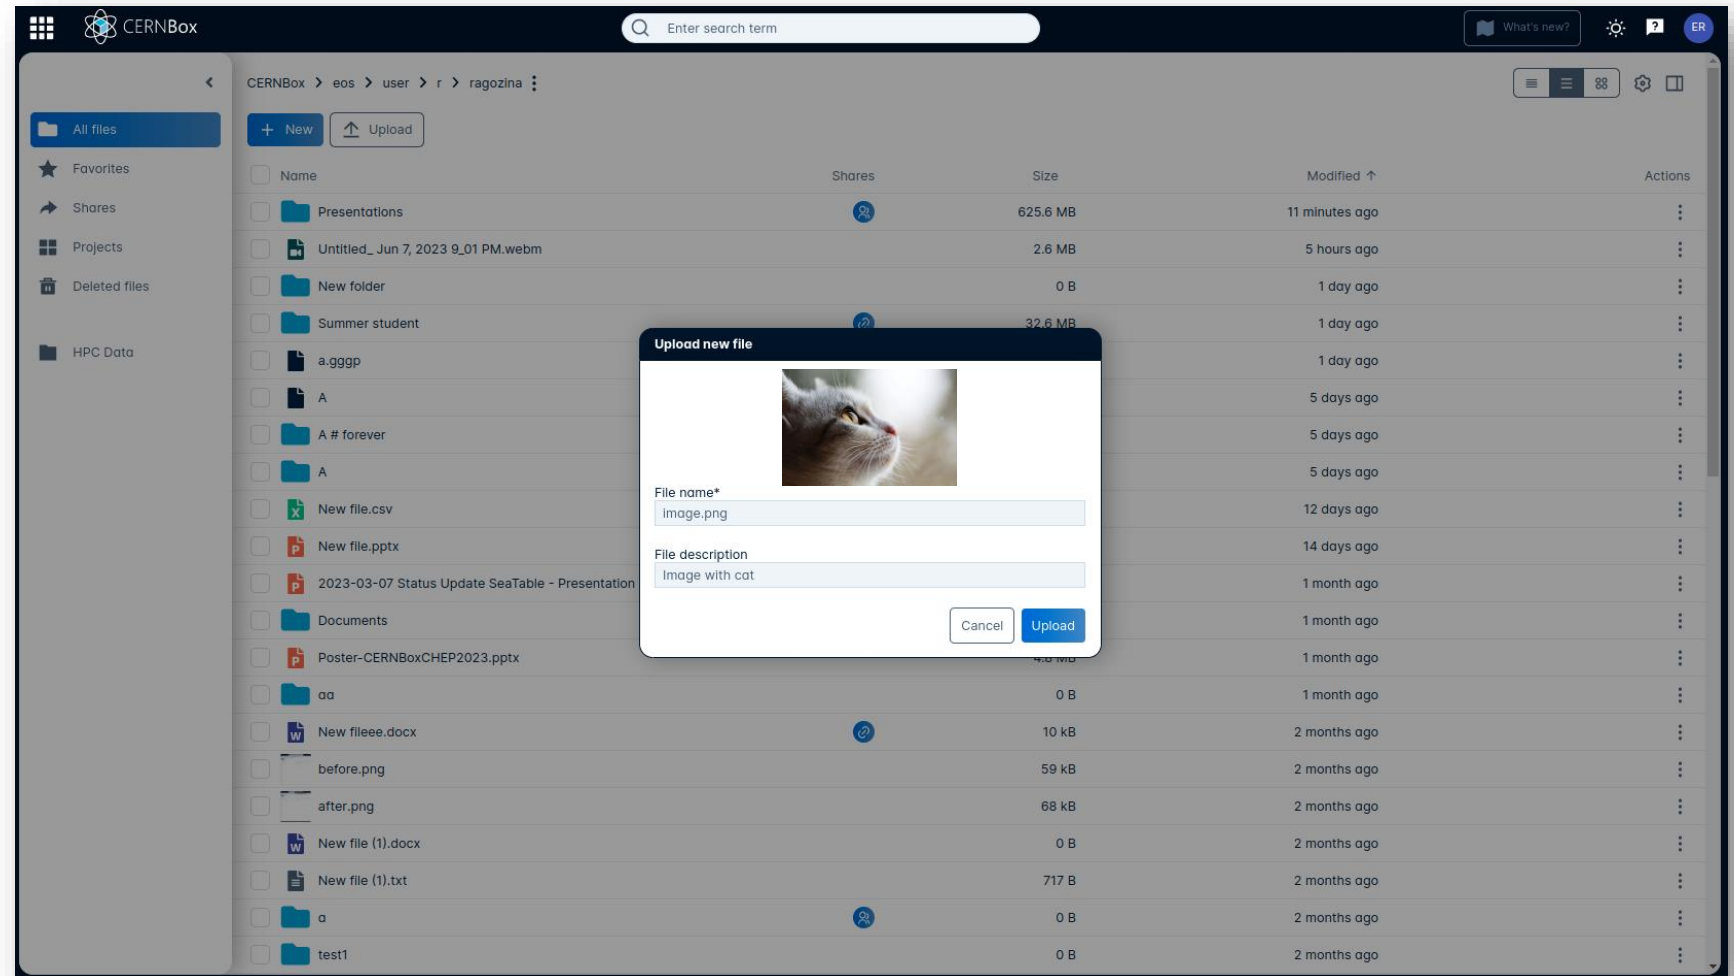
CERNBox

Enter search term

What's new?

ER

All files
Favorites
Shares
Projects
Deleted files
HPC Data

CERNBox > eos > user > r > ragozina

+ New
Upload

| Name | Shares | Size | Modified ↑ | Actions |
|---|---|---|---|---|
| Presentations | | 625.6 MB | 11 minutes ago | |
| Untitled_ Jun 7, 2023 9_01 PM.webm | | 2.6 MB | 5 hours ago | |
| New folder | | 0 B | 1 day ago | |
| Summer student | | 32.6 MB | 1 day ago | |
| a.gggp | | | 1 day ago | |
| A | | | 5 days ago | |
| A # forever | | | 5 days ago | |
| A | | | 5 days ago | |
| New file.csv | | | 12 days ago | |
| New file.pptx | | | 14 days ago | |
| 2023-03-07 Status Update SeaTable - Presentation | | | 1 month ago | |
| Documents | | | 1 month ago | |
| Poster-CERNBoxCHEP2023.pptx | | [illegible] | 1 month ago | |
| aa | | 0 B | 1 month ago | |
| New fileee.docx | | 10 kB | 2 months ago | |
| before.png | | 59 kB | 2 months ago | |
| after.png | | 68 kB | 2 months ago | |
| New file (1).docx | | 0 B | 2 months ago | |
| New file (1).txt | | 717 B | 2 months ago | |
| a | | 0 B | 2 months ago | |
| test1 | | 0 B | 2 months ago | |

Upload new file

File name*
image.png

File description
Image with cat

Cancel
Upload